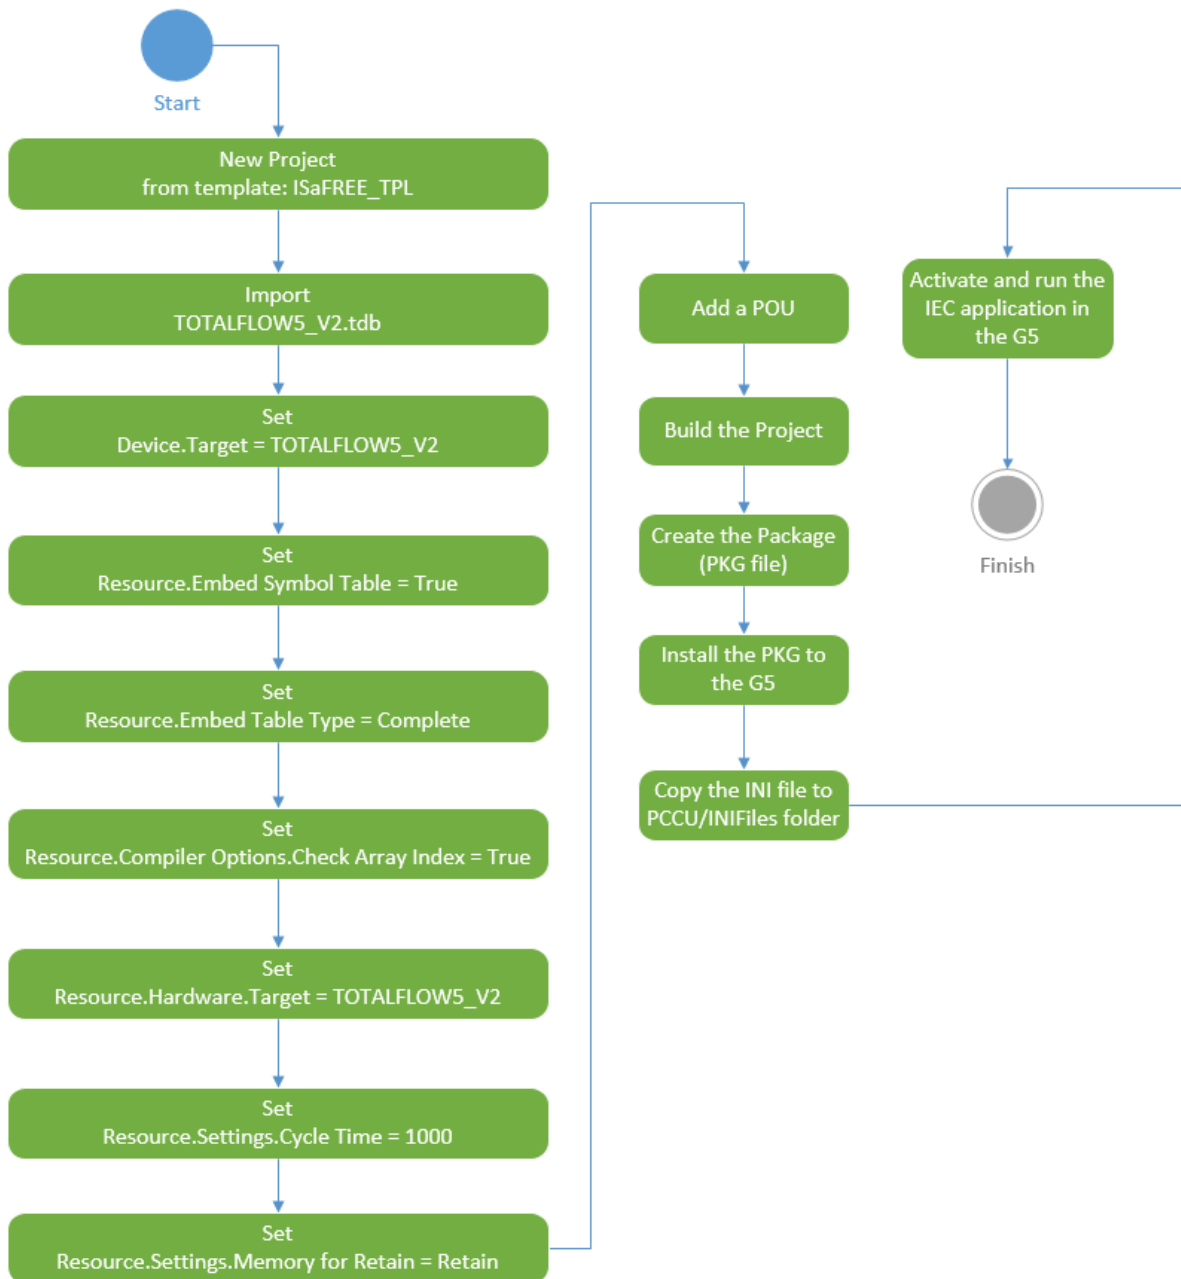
Start

New Project
from template: ISaFREE_TPL

Import
TOTALFLOW5_V2.tdb

Set
Device.Target = TOTALFLOW5_V2

Set
Resource.Embed Symbol Table = True

Set
Resource.Embed Table Type = Complete

Set
Resource.Compiler Options.Check Array Index = True

Set
Resource.Hardware.Target = TOTALFLOW5_V2

Set
Resource.Settings.Cycle Time = 1000

Set
Resource.Settings.Memory for Retain = Retain

Add a POU

Build the Project

Create the Package
(PKG file)

Install the PKG to
the G5

Copy the INI file to
PCCU/INIFiles folder

Activate and run the
IEC application in
the G5

Finish